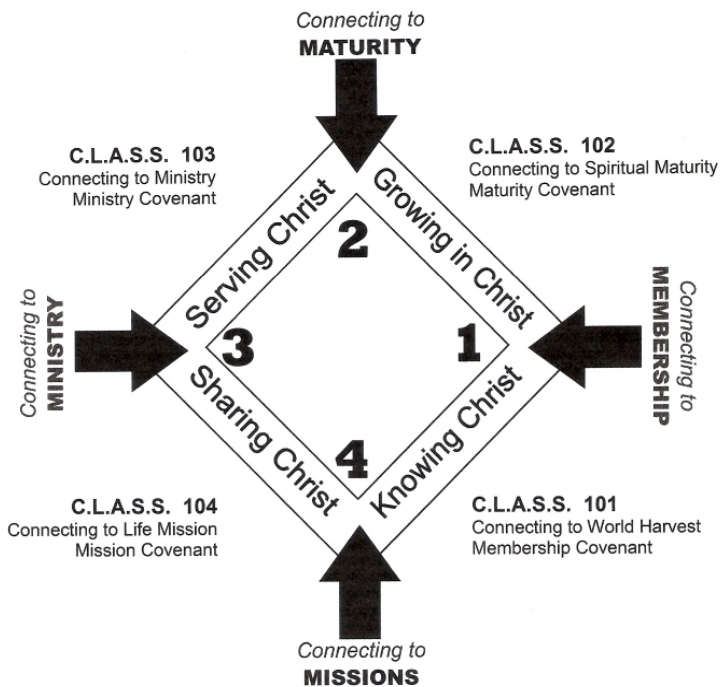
Connecting to
MATURITY

C.L.A.S.S. 103
Connecting to Ministry
Ministry Covenant

C.L.A.S.S. 102
Connecting to Spiritual Maturity
Maturity Covenant

Serving Christ

Growing in Christ

2

Connecting to
MINISTRY

3

1

Connecting to
MEMBERSHIP

Sharing Christ

Knowing Christ

4

C.L.A.S.S. 104
Connecting to Life Mission
Mission Covenant

C.L.A.S.S. 101
Connecting to World Harvest
Membership Covenant

Connecting to
MISSIONS